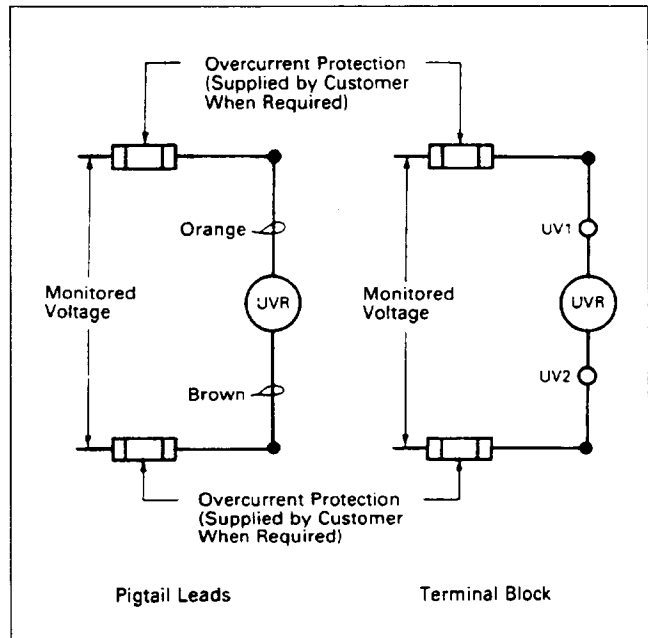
Overcurrent Protection
(Supplied by Customer
When Required)

Orange

Monitored
Voltage

UVR

Brown

UV1

Monitored
Voltage

UVR

UV2

Overcurrent Protection
(Supplied by Customer
When Required)

Pigtail Leads

Terminal Block